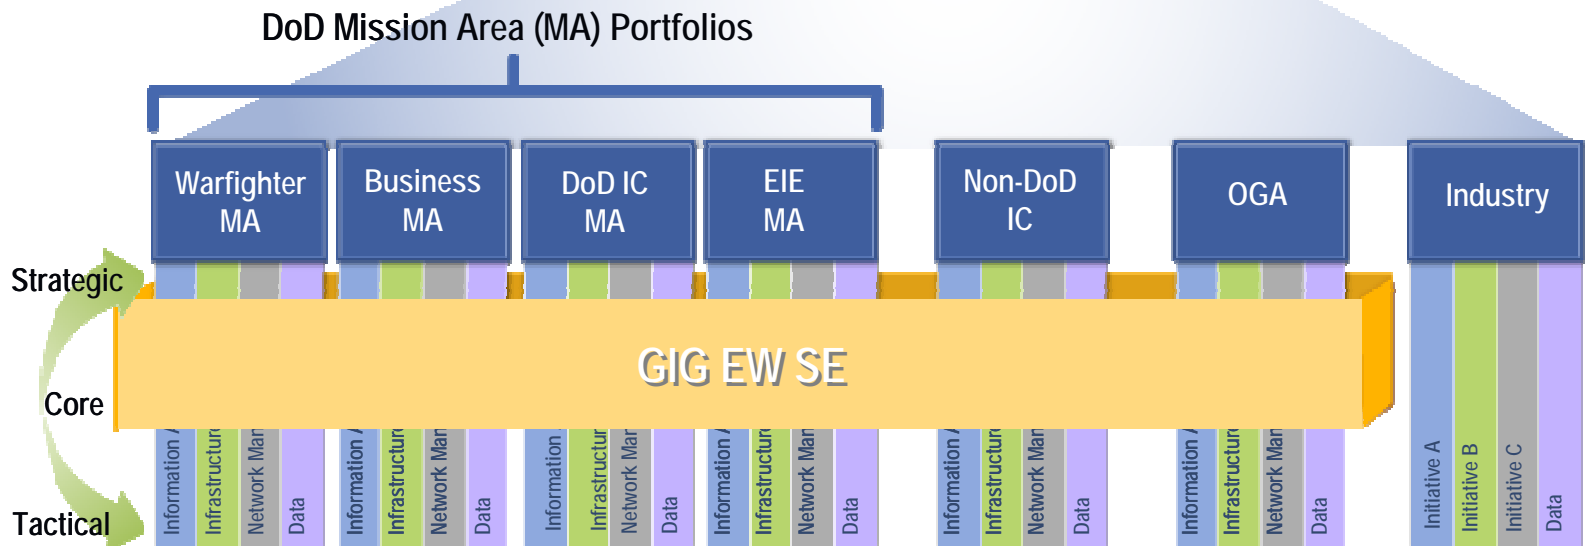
DoD Mission Area (MA) Portfolios

Warfighter MA

Business MA

DoD IC MA

EIE MA

Non-DoD IC

OGA

Industry

Strategic

Core

Tactical

GIG EW SE

Information A

Infrastructure

Network Man

Data

Information A

Infrastructure

Network Man

Data

Information

Infrastructure

Network Man

Data

Information A

Infrastructure

Network Man

Data

Information A

Infrastructure

Network Man

Data

Information A

Infrastructure

Network Man

Data

Initiative A

Initiative B

Initiative C

Data